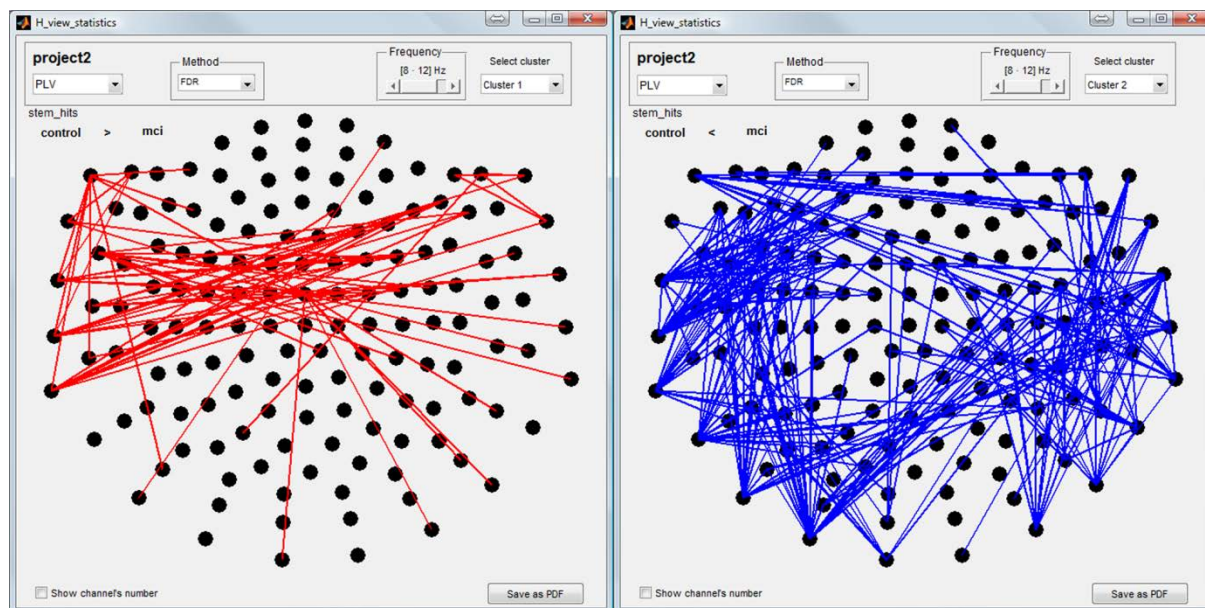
H_view_statistics

project2

PLV

Method

FDR

Frequency

[8 - 12] Hz

Select cluster

Cluster 1

stem_hits

control > mci

Show channel's number

Save as PDF

H_view_statistics

project2

PLV

Method

FDR

Frequency

[8 - 12] Hz

Select cluster

Cluster 2

stem_hits

control < mci

Show channel's number

Save as PDF